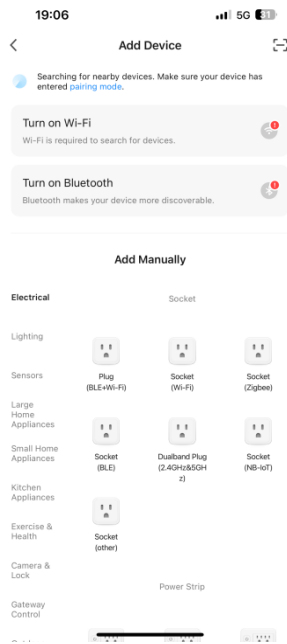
19:06
5G 31

Add Device

Searching for nearby devices. Make sure your device has entered pairing mode.

Turn on Wi-Fi
Wi-Fi is required to search for devices.

Turn on Bluetooth
Bluetooth makes your device more discoverable.

Add Manually

Electrical
Lighting
Sensors
Large Home Appliances
Small Home Appliances
Kitchen Appliances
Exercise & Health
Camera & Lock
Gateway Control

Socket

Plug (BLE+Wi-Fi)
Socket (Wi-Fi)
Socket (Zigbee)
Socket (BLE)
Dualband Plug (2.4GHz&5GHz)
Socket (NB-IoT)
Socket (other)

Power Strip